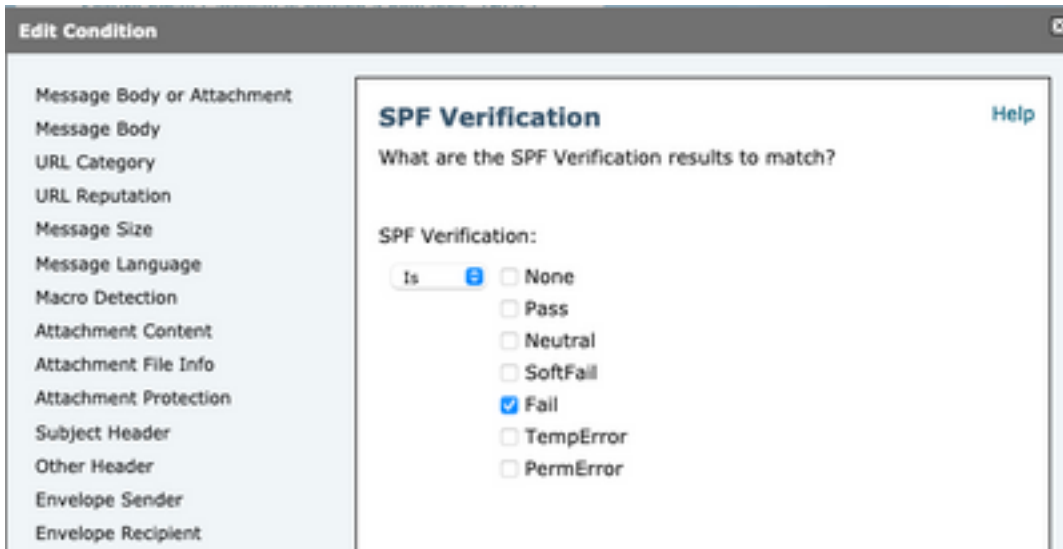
Edit Condition

Message Body or Attachment
Message Body
URL Category
URL Reputation
Message Size
Message Language
Macro Detection
Attachment Content
Attachment File Info
Attachment Protection
Subject Header
Other Header
Envelope Sender
Envelope Recipient

SPF Verification

Help

What are the SPF Verification results to match?

SPF Verification:

Is

None
Pass
Neutral
SoftFail
Fail
TempError
PermError